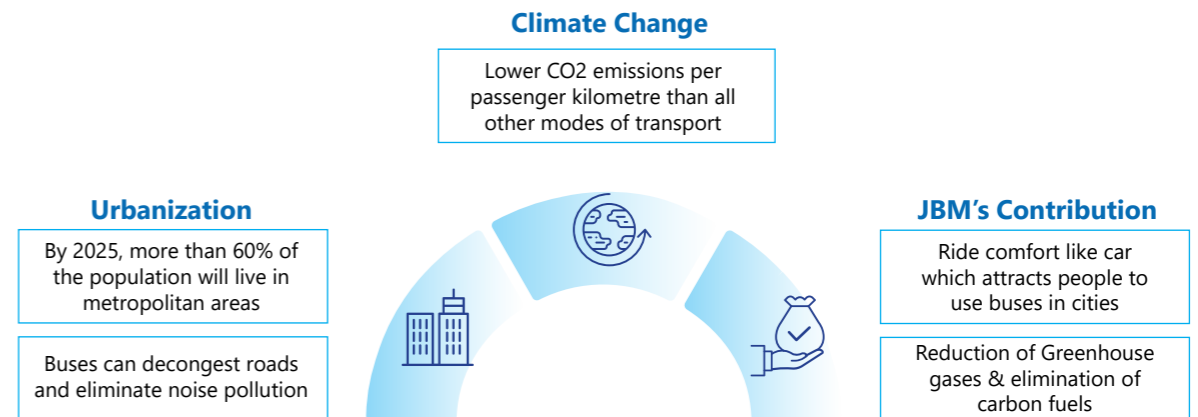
Climate Change

Lower CO2 emissions per passenger kilometre than all other modes of transport

Urbanization

By 2025, more than 60% of the population will live in metropolitan areas

Buses can decongest roads and eliminate noise pollution

JBM's Contribution

Ride comfort like car which attracts people to use buses in cities

Reduction of Greenhouse gases & elimination of carbon fuels